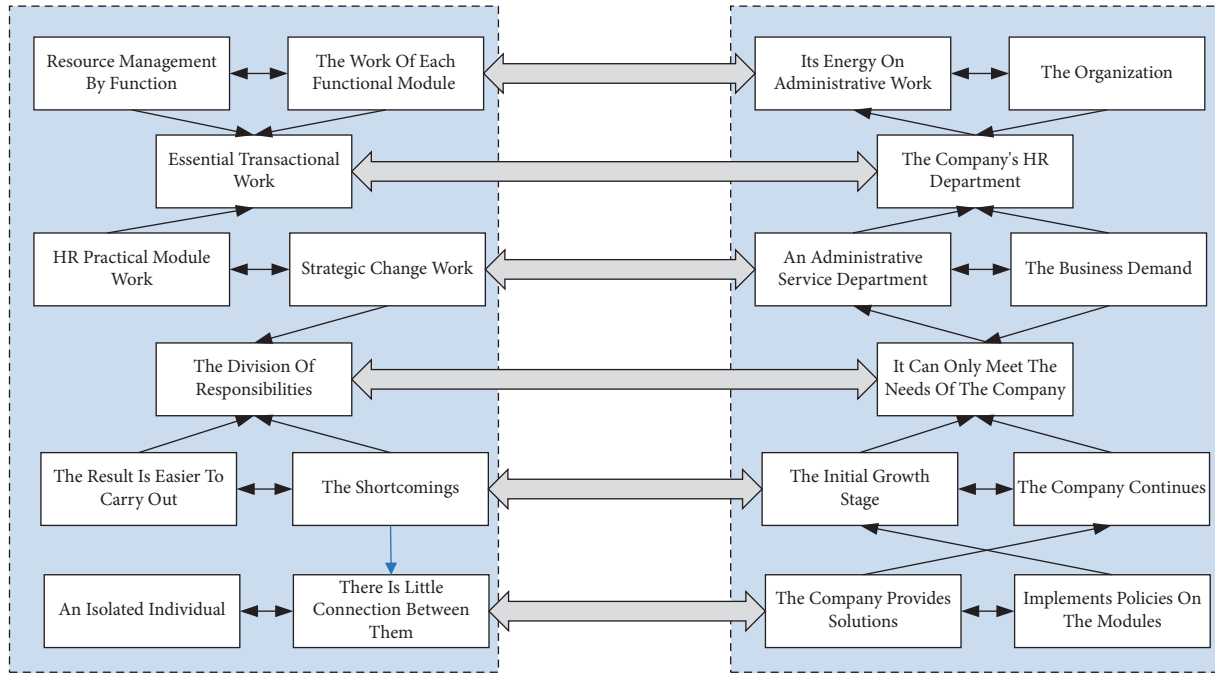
Resource Management By Function

The Work Of Each Functional Module

Its Energy On Administrative Work

The Organization

Essential Transactional Work

The Company's HR Department

HR Practical Module Work

Strategic Change Work

An Administrative Service Department

The Business Demand

The Division Of Responsibilities

It Can Only Meet The Needs Of The Company

The Result Is Easier To Carry Out

The Shortcomings

The Initial Growth Stage

The Company Continues

An Isolated Individual

There Is Little Connection Between Them

The Company Provides Solutions

Implements Policies On The Modules